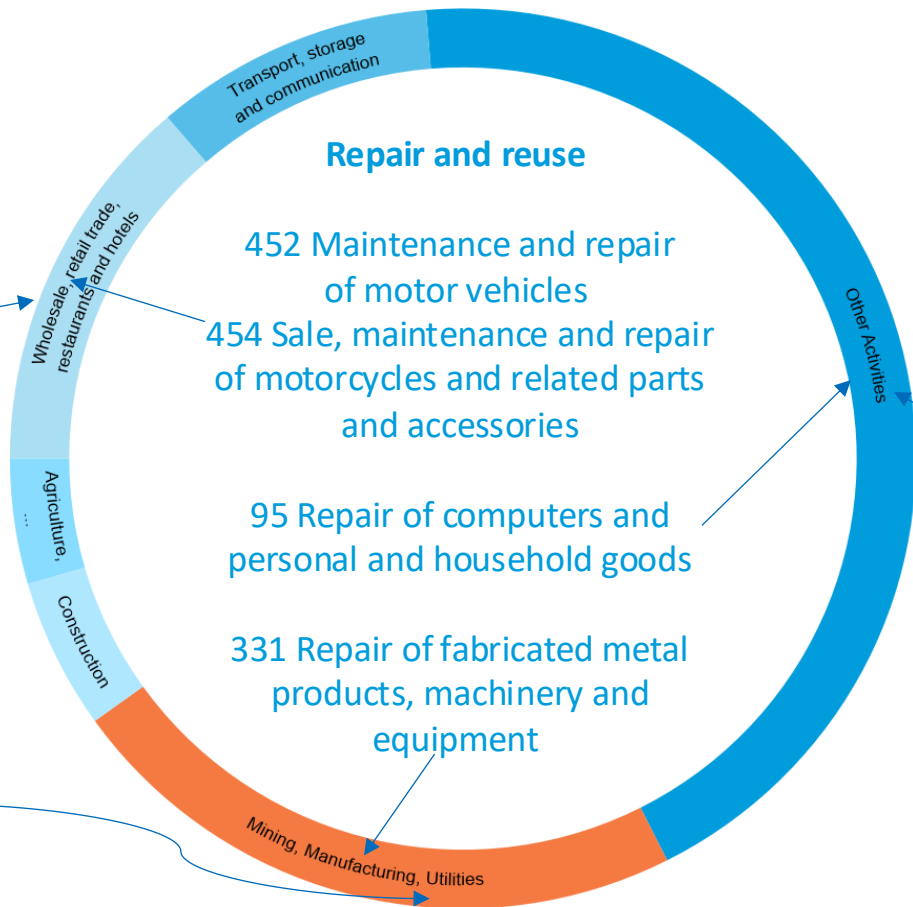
Transport, storage and communication

Repair and reuse

452 Maintenance and repair of motor vehicles
454 Sale, maintenance and repair of motorcycles and related parts and accessories

95 Repair of computers and personal and household goods

331 Repair of fabricated metal products, machinery and equipment

Wholesale, retail trade, restaurants and hotels

Agriculture, ...

Construction

Mining, Manufacturing, Utilities

Other Activities